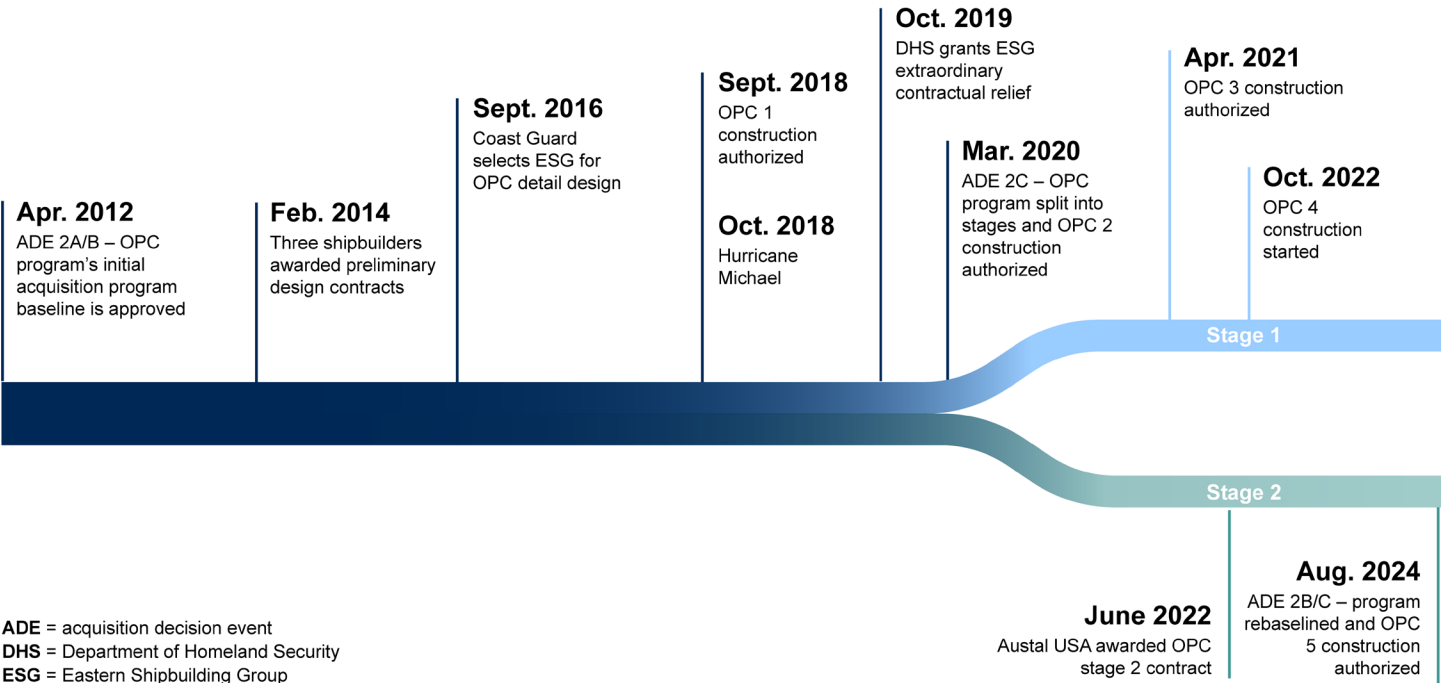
Apr. 2012
ADE 2A/B – OPC program's initial acquisition program baseline is approved

Feb. 2014
Three shipbuilders awarded preliminary design contracts

Sept. 2016
Coast Guard selects ESG for OPC detail design

Sept. 2018
OPC 1 construction authorized

Oct. 2018
Hurricane Michael

Oct. 2019
DHS grants ESG extraordinary contractual relief

Mar. 2020
ADE 2C – OPC program split into stages and OPC 2 construction authorized

Apr. 2021
OPC 3 construction authorized

Oct. 2022
OPC 4 construction started

Stage 1

Stage 2

June 2022
Austal USA awarded OPC stage 2 contract

Aug. 2024
ADE 2B/C – program rebaselined and OPC 5 construction authorized

ADE = acquisition decision event
DHS = Department of Homeland Security
ESG = Eastern Shipbuilding Group